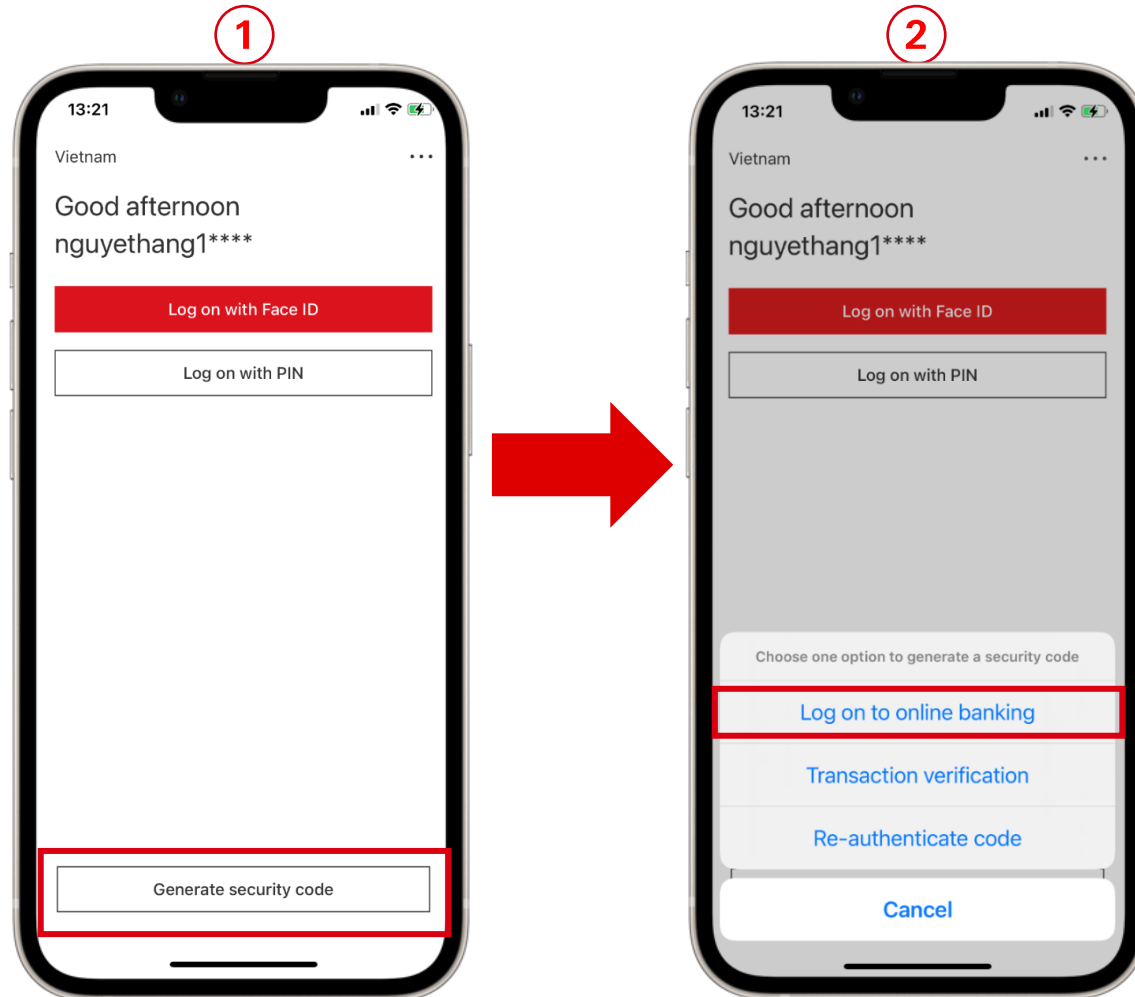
1

13:21

Vietnam

...

Good afternoon nguyethang1****

Log on with Face ID

Log on with PIN

Generate security code

2

13:21

Vietnam

...

Good afternoon nguyethang1****

Log on with Face ID

Log on with PIN

Choose one option to generate a security code

Log on to online banking

Transaction verification

Re-authenticate code

Cancel